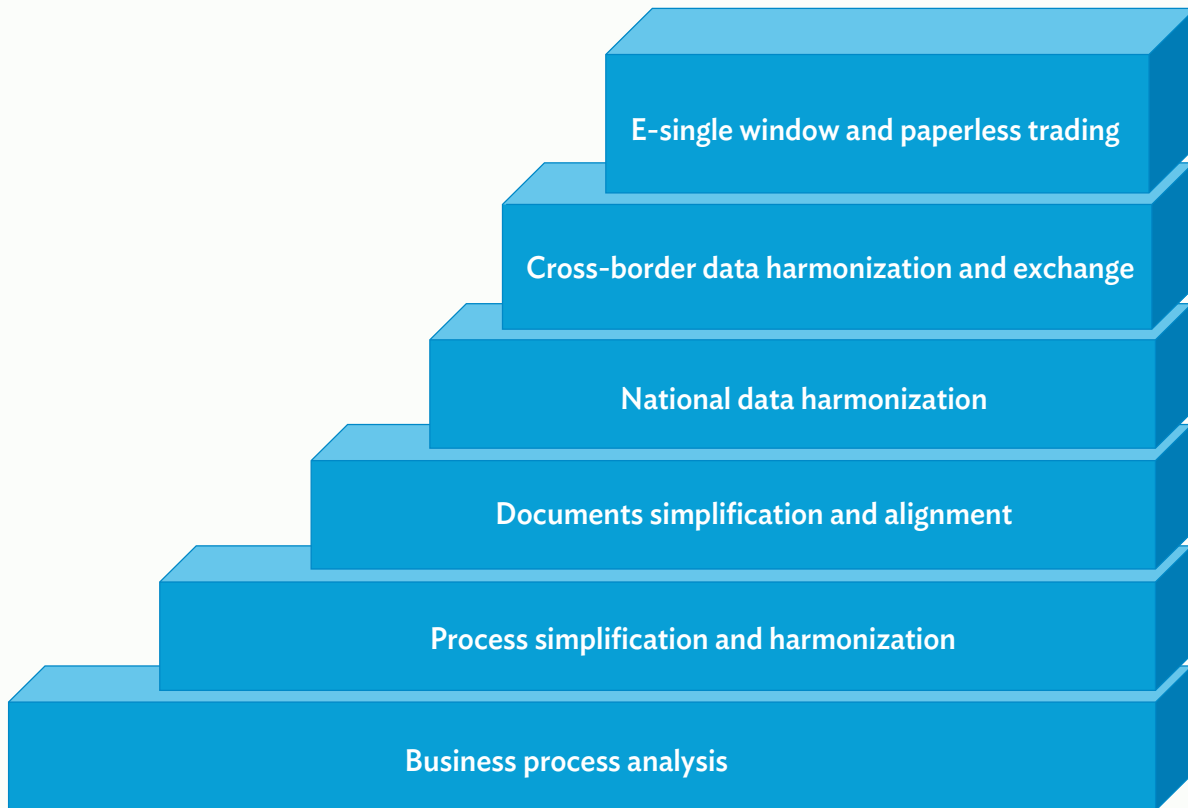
E-single window and paperless trading

Cross-border data harmonization and exchange

National data harmonization

Documents simplification and alignment

Process simplification and harmonization

Business process analysis